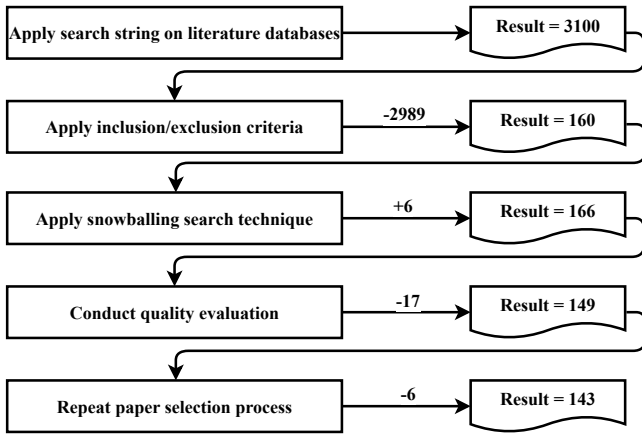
Apply search string on literature databases

Result = 3100

Apply inclusion/exclusion criteria

-2989

Result = 160

Apply snowballing search technique

+6

Result = 166

Conduct quality evaluation

-17

Result = 149

Repeat paper selection process

-6

Result = 143